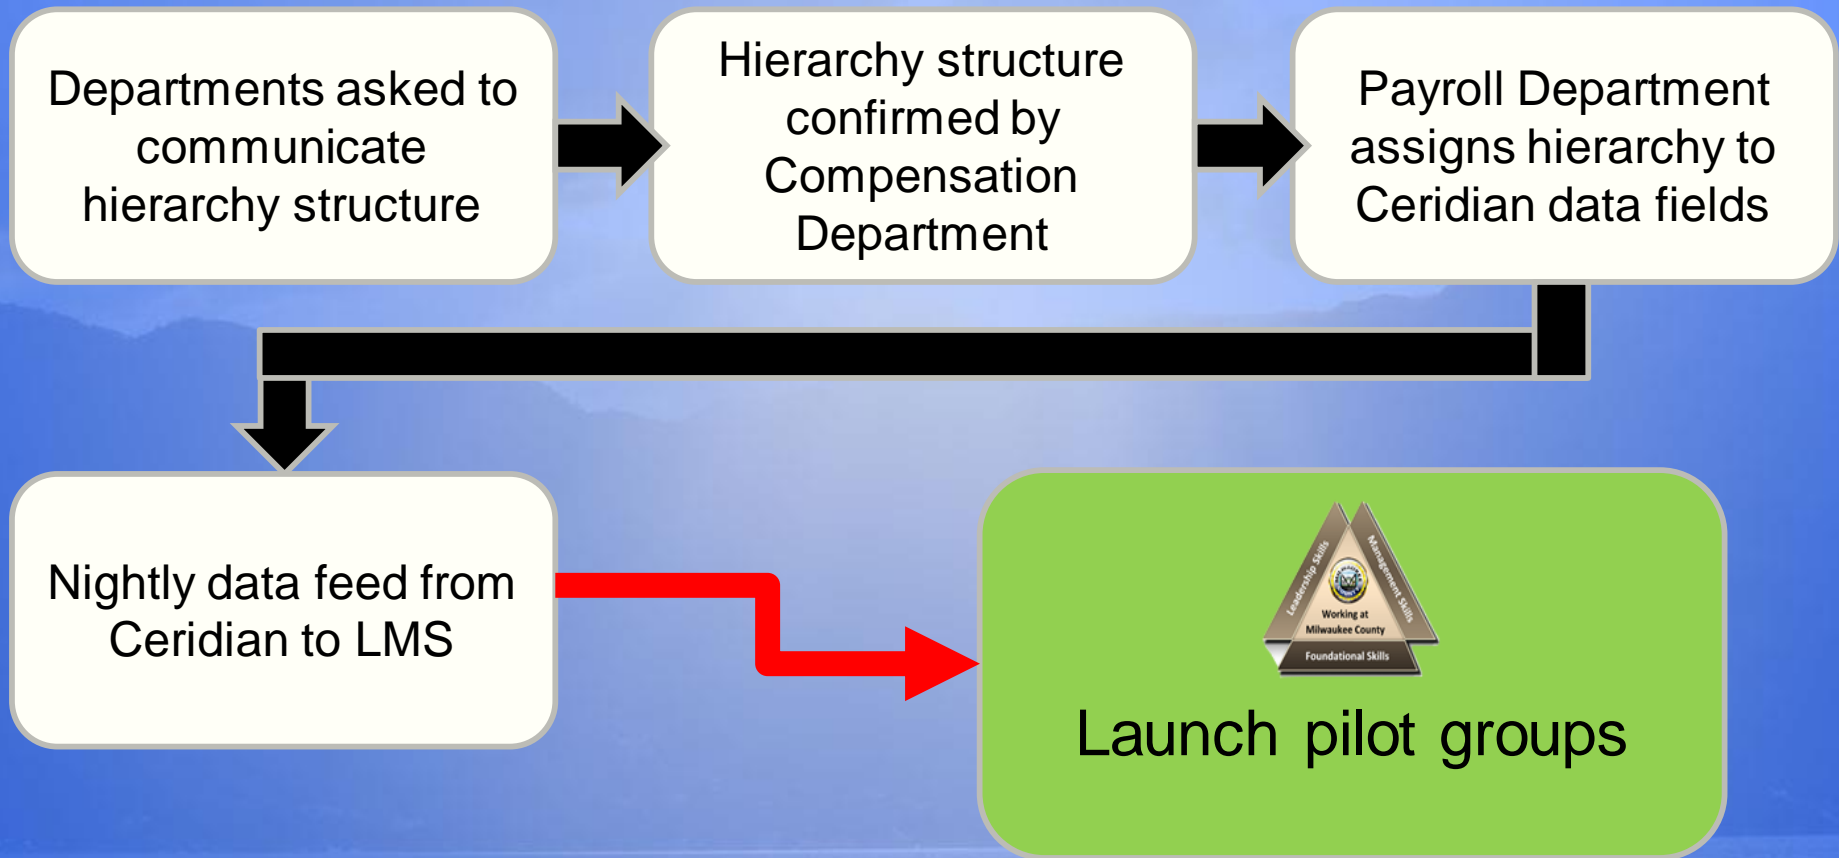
Departments asked to communicate hierarchy structure

Hierarchy structure confirmed by Compensation Department

Payroll Department assigns hierarchy to Ceridian data fields

Nightly data feed from Ceridian to LMS

Leadership Skills
Management Skills
Working at Milwaukee County
Foundational Skills

Launch pilot groups